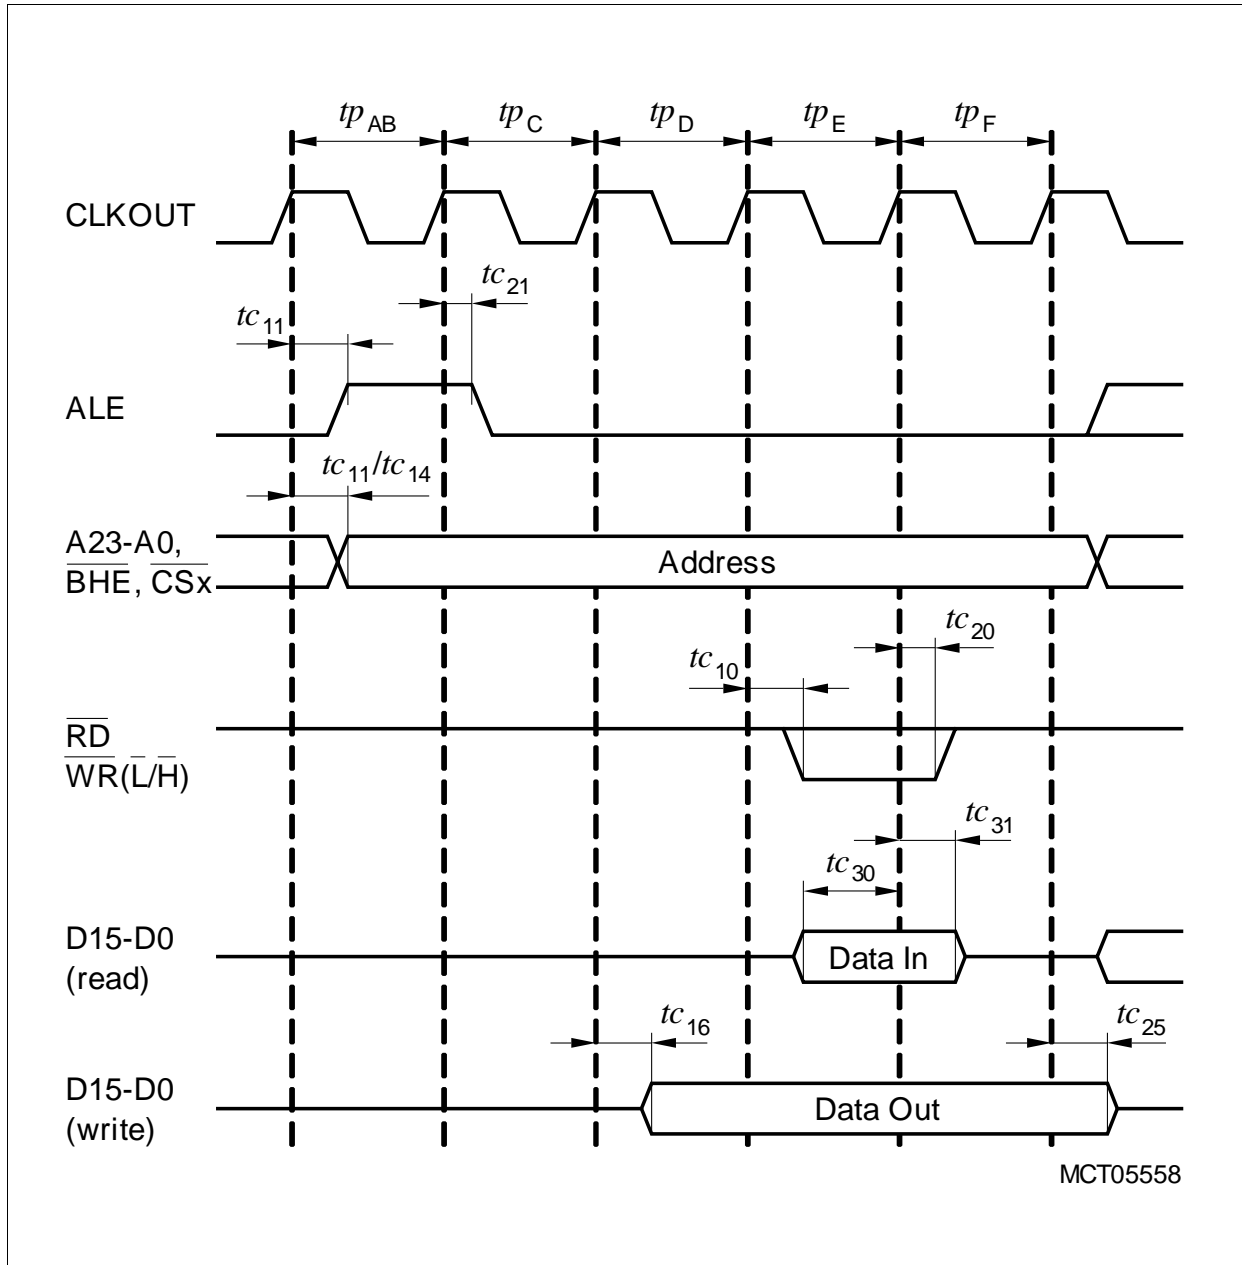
$tp_{AB}$ $tp_{C}$ $tp_{D}$ $tp_{E}$ $tp_{F}$

CLKOUT

$tc_{21}$

$tc_{11}$

ALE

$tc_{11}/tc_{14}$

A23-A0, $\overline{BHE}$, $\overline{CSx}$

Address

$tc_{20}$

$tc_{10}$

$\overline{RD}$
$\overline{WR}(\overline{L}/\overline{H})$

$tc_{31}$

$tc_{30}$

D15-D0 (read)

Data In

$tc_{16}$

$tc_{25}$

D15-D0 (write)

Data Out

MCT05558